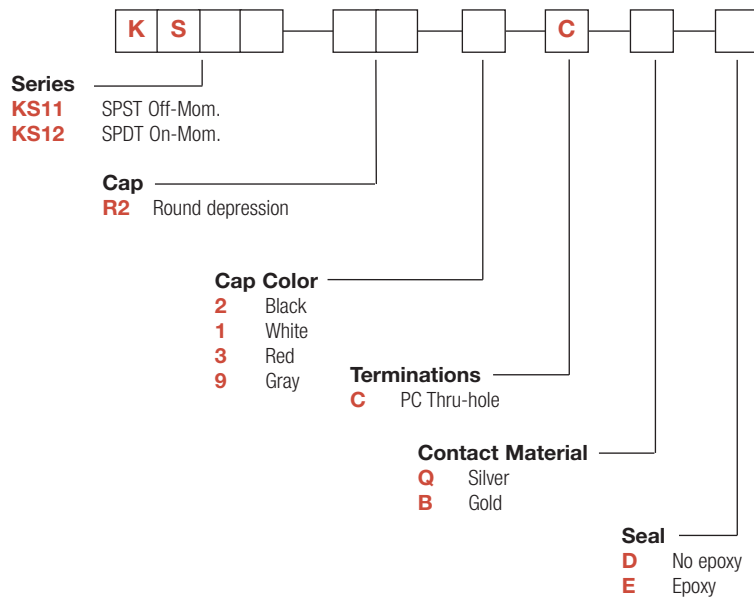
K S C

Series
KS11 SPST Off-Mom.
KS12 SPDT On-Mom.

Cap
R2 Round depression

Cap Color
2 Black
1 White
3 Red
9 Gray

Terminations
C PC Thru-hole

Contact Material
Q Silver
B Gold

Seal
D No epoxy
E Epoxy